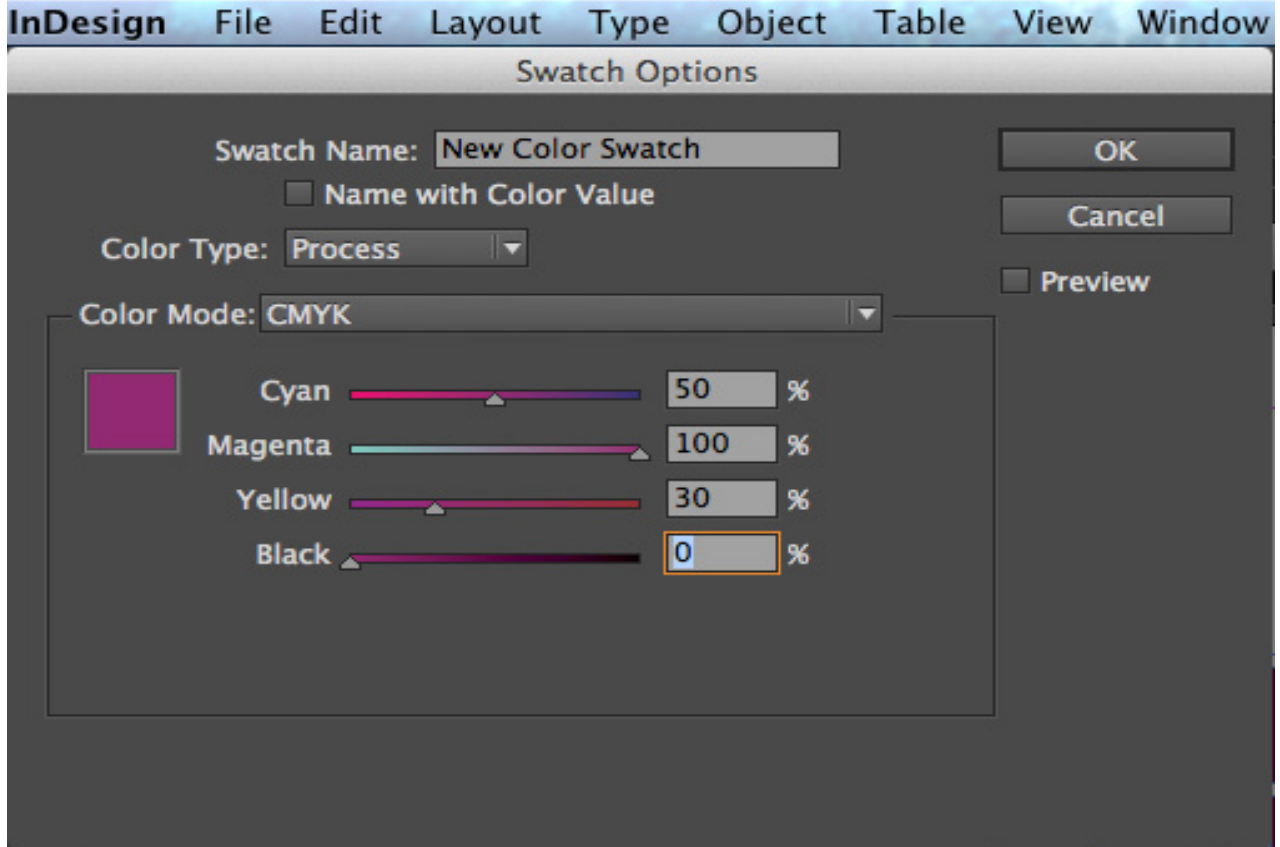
InDesign File Edit Layout Type Object Table View Window

Swatch Options

Swatch Name: New Color Swatch

Name with Color Value

Color Type: Process

Color Mode: CMYK

Cyan 50 %

Magenta 100 %

Yellow 30 %

Black 0 %

OK

Cancel

Preview